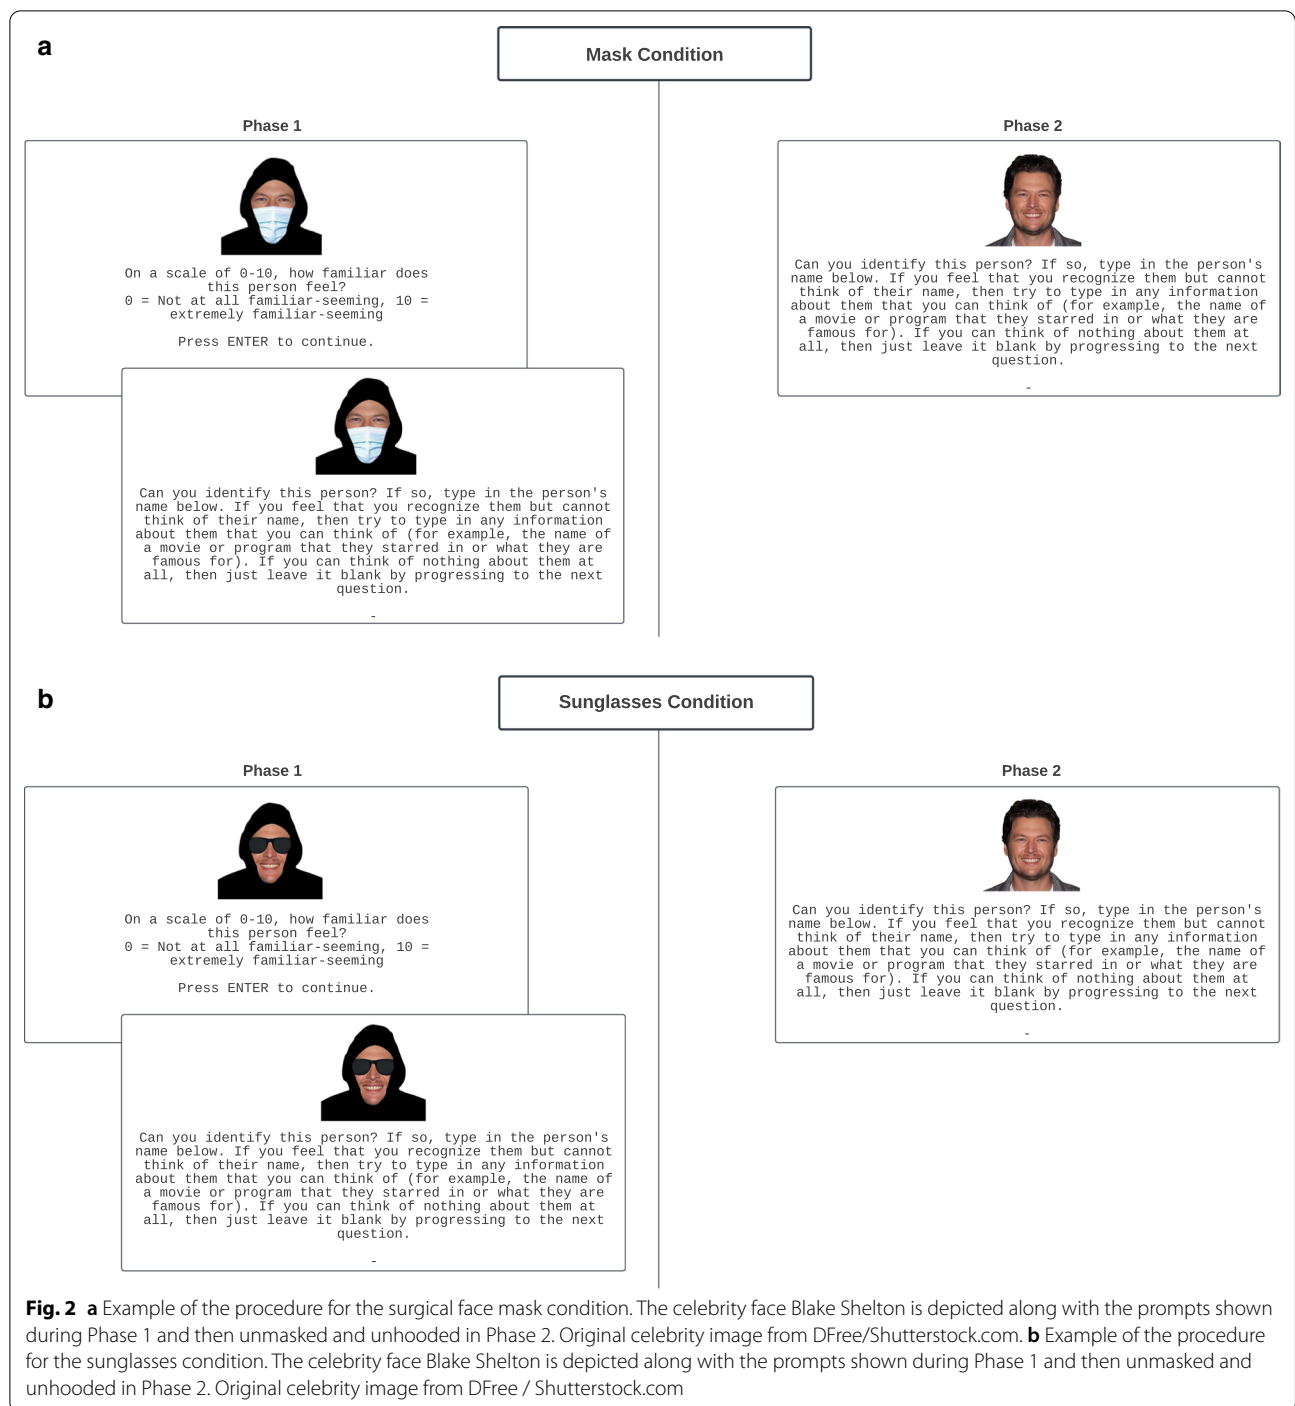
a

Mask Condition

Phase 1

On a scale of 0-10, how familiar does this person feel?
0 = Not at all familiar-seeming, 10 = extremely familiar-seeming

Press ENTER to continue.

Can you identify this person? If so, type in the person's name below. If you feel that you recognize them but cannot think of their name, then try to type in any information about them that you can think of (for example, the name of a movie or program that they starred in or what they are famous for). If you can think of nothing about them at all, then just leave it blank by progressing to the next question.

-

Phase 2

Can you identify this person? If so, type in the person's name below. If you feel that you recognize them but cannot think of their name, then try to type in any information about them that you can think of (for example, the name of a movie or program that they starred in or what they are famous for). If you can think of nothing about them at all, then just leave it blank by progressing to the next question.

-

b

Sunglasses Condition

Phase 1

On a scale of 0-10, how familiar does this person feel?
0 = Not at all familiar-seeming, 10 = extremely familiar-seeming

Press ENTER to continue.

Can you identify this person? If so, type in the person's name below. If you feel that you recognize them but cannot think of their name, then try to type in any information about them that you can think of (for example, the name of a movie or program that they starred in or what they are famous for). If you can think of nothing about them at all, then just leave it blank by progressing to the next question.

-

Phase 2

Can you identify this person? If so, type in the person's name below. If you feel that you recognize them but cannot think of their name, then try to type in any information about them that you can think of (for example, the name of a movie or program that they starred in or what they are famous for). If you can think of nothing about them at all, then just leave it blank by progressing to the next question.

-

Fig. 2 a Example of the procedure for the surgical face mask condition. The celebrity face Blake Shelton is depicted along with the prompts shown during Phase 1 and then unmasked and unhooded in Phase 2. Original celebrity image from DFree/Shutterstock.com. b Example of the procedure for the sunglasses condition. The celebrity face Blake Shelton is depicted along with the prompts shown during Phase 1 and then unmasked and unhooded in Phase 2. Original celebrity image from DFree / Shutterstock.com